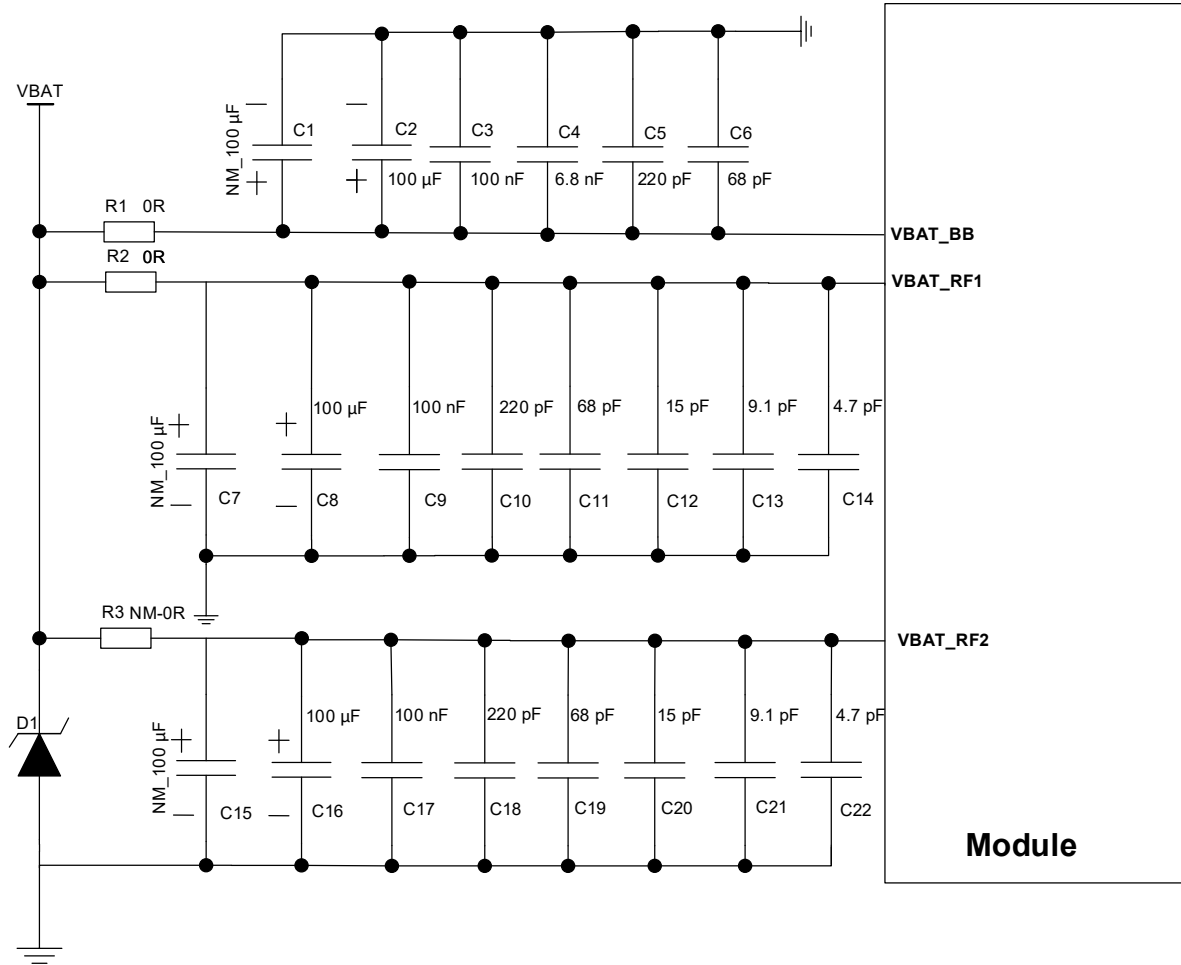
VBAT

NM_100 µF
C1
C2
C3
C4
C5
C6
100 µF
100 nF
6.8 nF
220 pF
68 pF

R1 0R
VBAT_BB
R2 0R
VBAT_RF1

NM_100 µF
100 µF
100 nF
220 pF
68 pF
15 pF
9.1 pF
4.7 pF
C7
C8
C9
C10
C11
C12
C13
C14

R3 NM-0R
VBAT_RF2

D1
NM_100 µF
100 µF
100 nF
220 pF
68 pF
15 pF
9.1 pF
4.7 pF
C15
C16
C17
C18
C19
C20
C21
C22

Module